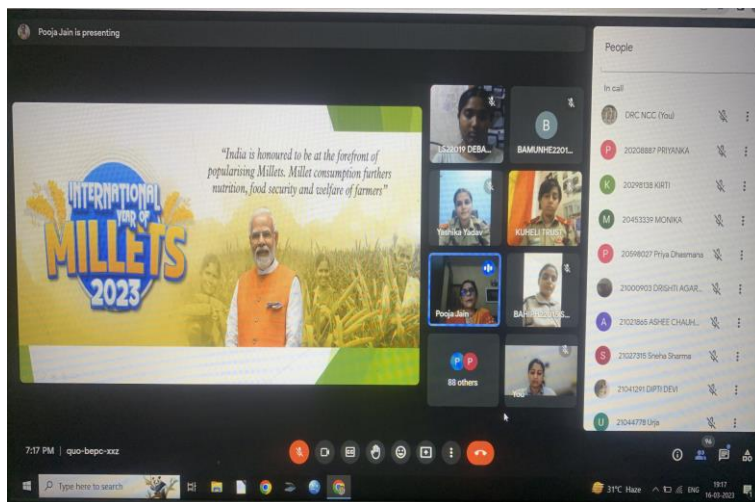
Pooja Jain is presenting

"India is honoured to be at the forefront of popularising Millets. Millet consumption furthers nutrition, food security and welfare of farmers"

INTERNATIONAL YEAR OF MILLETS 2023

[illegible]2019 DEBA...

B

BAMUNHE2201...

Yashika Yadav

KUHELI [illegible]

Pooja Jain

BAH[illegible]

P P

88 others

You

People

In call

DRC NCC (You)

20208887 PRIYANKA

20298138 KIRTI

20453339 MONIKA

20598027 Priya Dheemana

21000903 DRISHTI AGAR...

21021865 ASHEE CHAUH...

21027315 Sneha Sharma

21041291 DIPTI DEVI

21044778 Urja

7:17 PM | quo-bepc-xxz

96

Type here to search

31°C Haze ENG 19:17 16-03-2023